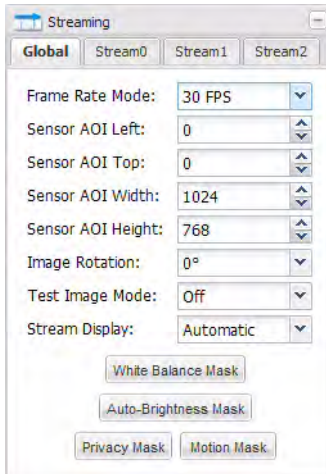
Streaming

Global | Stream0 | Stream1 | Stream2

Frame Rate Mode: 30 FPS

Sensor AOI Left: 0

Sensor AOI Top: 0

Sensor AOI Width: 1024

Sensor AOI Height: 768

Image Rotation: 0°

Test Image Mode: Off

Stream Display: Automatic

White Balance Mask

Auto-Brightness Mask

Privacy Mask

Motion Mask